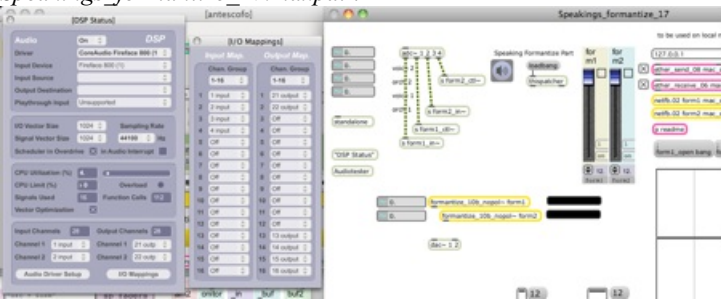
Speakings_formantize_17 patch

[DSP Status]
[antescofo]
[I/O Mappings]
Speakings_formantize_17

Audio On DSP
Driver CoreAudio Fireface 800 (1)
Input Device Fireface 800 (1)
Input Source
Output Destination
Playthrough Input Unsupported

I/O Vector Size 1024 Sampling Rate
Signal Vector Size 1024 44100 Hz
Scheduler in Overdrive in Audio Interrupt

CPU Utilization (%) 6
CPU Limit (%) 0 Overload
Signals Used 16 Function Calls 112
Vector Optimization

Input Channels 26 Output Channels 28
Channel 1 1 input Channel 1 21 outp
Channel 2 2 input Channel 2 22 outp

Audio Driver Setup I/O Mappings

Input Map Output Map
Chan. Group Chan. Group
1-16 1-16
1 1 input 1 21 output
2 2 input 2 22 output
3 3 input 3 23 output
4 4 input 4 24 output
5 Off 5 Off
6 Off 6 Off
7 Off 7 Off
8 Off 8 Off
9 Off 9 Off
10 Off 10 Off
11 Off 11 Off
12 Off 12 Off
13 Off 13 Off
14 Off 14 Off
15 Off 15 Off
16 Off 16 Off

0.
0.
0.
adc~ 1 2 3 4
s form2_ctl~
s form2_in~
s form1_ctl~
s form1_in~
standalone
"DSP Status"
Audiotester
Speaking Formantize Part
loadbang
thispatcher
for m1
for m2
0.
0.
formantize_10b_nopol~ form1
formantize_10b_nopol~ form2
dac~ 1 2
to be used on local m
127 0 0 1
ether_send_06 mac
ether_receive_06 mac
netlfo.02 form1 mac
netlfo.02 form2 mac
p readme
form1_open bang
12
12